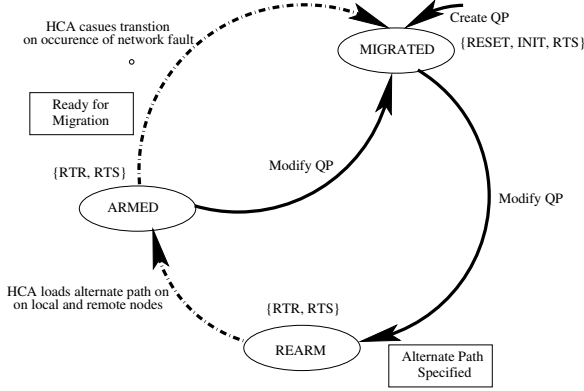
HCA casues transtion on occurence of network fault

Create QP

MIGRATED

{RESET, INIT, RTS}

Ready for Migration

{RTR, RTS}

Modify QP

ARMED

Modify QP

HCA loads alternate path on on local and remote nodes

{RTR, RTS}

REARM

Alternate Path Specified